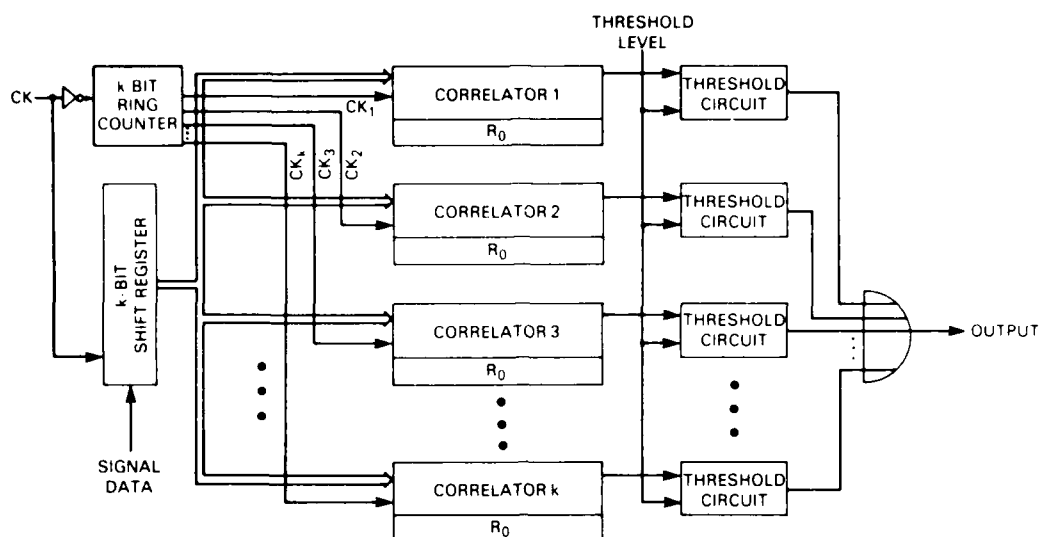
THRESHOLD LEVEL

CK

k BIT RING COUNTER

$CK_1$

$CK_k$ $CK_3$ $CK_2$

k-BIT SHIFT REGISTER

SIGNAL DATA

CORRELATOR 1
$R_0$

CORRELATOR 2
$R_0$

CORRELATOR 3
$R_0$

CORRELATOR k
$R_0$

THRESHOLD CIRCUIT

THRESHOLD CIRCUIT

THRESHOLD CIRCUIT

THRESHOLD CIRCUIT

OUTPUT